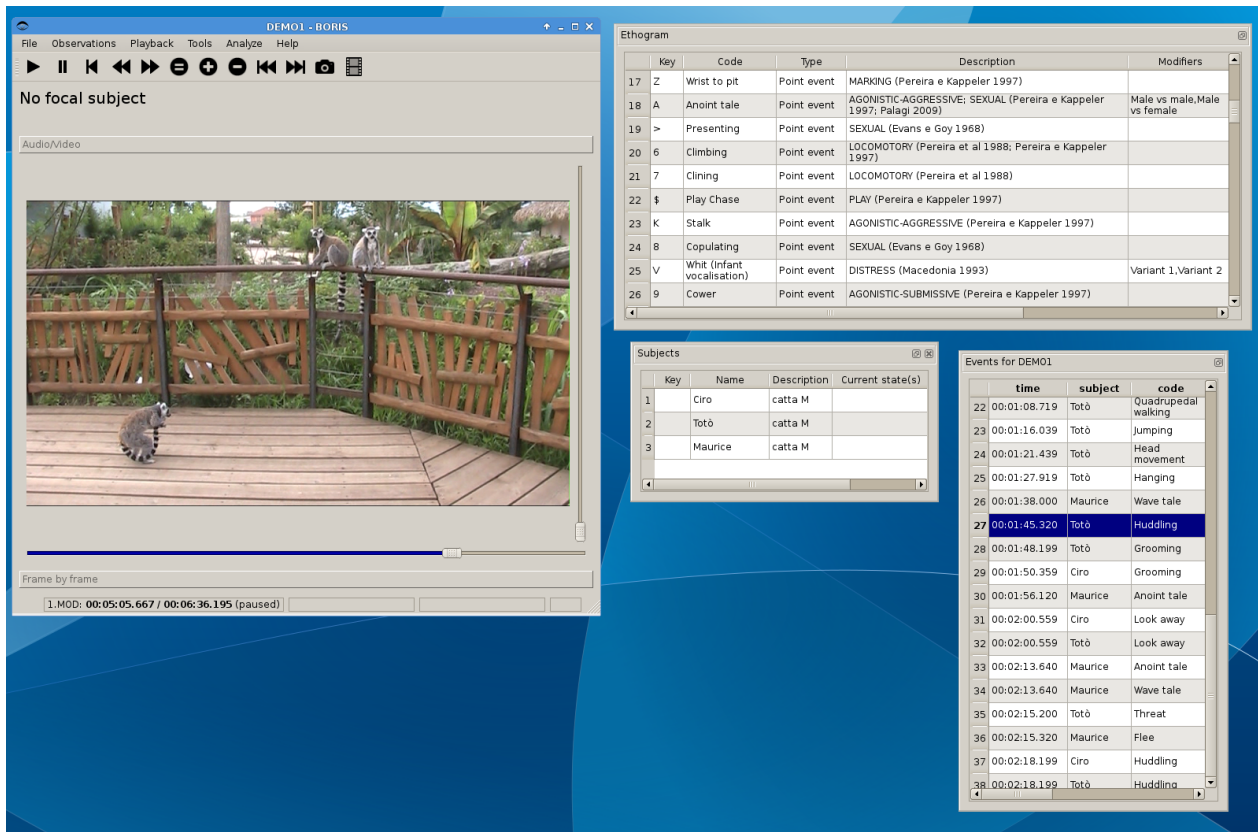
DEMO1 - BORIS

File Observations Playback Tools Analyze Help

No focal subject

Audio/Video

Frame by frame

1.MOD: 00:05:05.667 / 00:06:36.195 (paused)

Ethogram

| | Key | Code | Type | Description | Modifiers |
|---|---|---|---|---|---|
| 17 | Z | Wrist to pit | Point event | MARKING (Pereira e Kappeler 1997) | |
| 18 | A | Anoint tale | Point event | AGONISTIC-AGGRESSIVE; SEXUAL (Pereira e Kappeler 1997; Palagi 2009) | Male vs male,Male vs female |
| 19 | > | Presenting | Point event | SEXUAL (Evans e Goy 1968) | |
| 20 | 6 | Climbing | Point event | LOCOMOTORY (Pereira et al 1988; Pereira e Kappeler 1997) | |
| 21 | 7 | Clining | Point event | LOCOMOTORY (Pereira et al 1988) | |
| 22 | $ | Play Chase | Point event | PLAY (Pereira e Kappeler 1997) | |
| 23 | K | Stalk | Point event | AGONISTIC-AGGRESSIVE (Pereira e Kappeler 1997) | |
| 24 | 8 | Copulating | Point event | SEXUAL (Evans e Goy 1968) | |
| 25 | V | Whit (Infant vocalisation) | Point event | DISTRESS (Macedonia 1993) | Variant 1,Variant 2 |
| 26 | 9 | Cower | Point event | AGONISTIC-SUBMISSIVE (Pereira e Kappeler 1997) | |

Subjects

| | Key | Name | Description | Current state(s) |
|---|---|---|---|---|
| 1 | | Ciro | catta M | |
| 2 | | Totò | catta M | |
| 3 | | Maurice | catta M | |

Events for DEMO1

| | time | subject | code |
|---|---|---|---|
| 22 | 00:01:08.719 | Totò | Quadrupedal walking |
| 23 | 00:01:16.039 | Totò | Jumping |
| 24 | 00:01:21.439 | Totò | Head movement |
| 25 | 00:01:27.919 | Totò | Hanging |
| 26 | 00:01:38.000 | Maurice | Wave tale |
| 27 | 00:01:45.320 | Totò | Huddling |
| 28 | 00:01:48.199 | Totò | Grooming |
| 29 | 00:01:50.359 | Ciro | Grooming |
| 30 | 00:01:56.120 | Maurice | Anoint tale |
| 31 | 00:02:00.559 | Ciro | Look away |
| 32 | 00:02:00.559 | Totò | Look away |
| 33 | 00:02:13.640 | Maurice | Anoint tale |
| 34 | 00:02:13.640 | Maurice | Wave tale |
| 35 | 00:02:15.200 | Totò | Threat |
| 36 | 00:02:15.320 | Maurice | Flee |
| 37 | 00:02:18.199 | Ciro | Huddling |
| 38 | 00:02:18.199 | Totò | Huddling |